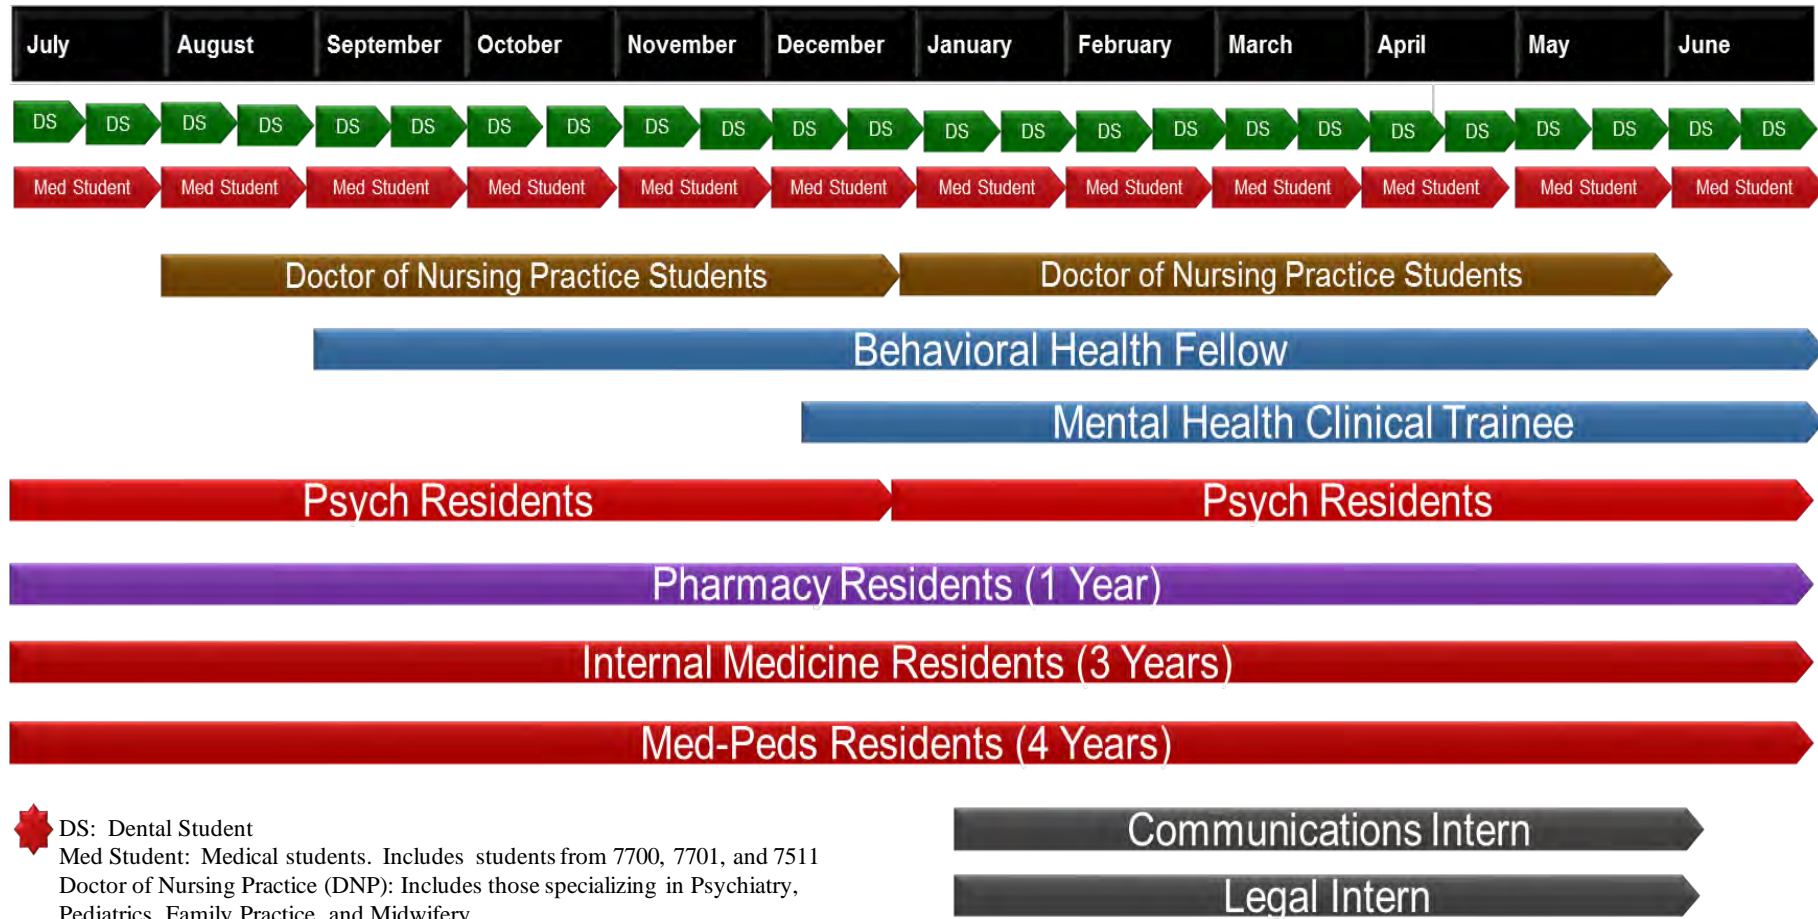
| July | August | September | October | November | December | January | February | March | April | May | June |
|---|---|---|---|---|---|---|---|---|---|---|---|

DS DS DS DS DS DS DS DS DS DS DS DS DS DS DS DS DS DS DS DS DS DS DS DS

Med Student Med Student Med Student Med Student Med Student Med Student Med Student Med Student Med Student Med Student Med Student Med Student

Doctor of Nursing Practice Students Doctor of Nursing Practice Students

Behavioral Health Fellow

Mental Health Clinical Trainee

Psych Residents Psych Residents

Pharmacy Residents (1 Year)

Internal Medicine Residents (3 Years)

Med-Peds Residents (4 Years)

DS: Dental Student
Med Student: Medical students. Includes students from 7700, 7701, and 7511
Doctor of Nursing Practice (DNP): Includes those specializing in Psychiatry, Pediatrics, Family Practice, and Midwifery

Communications Intern

Legal Intern